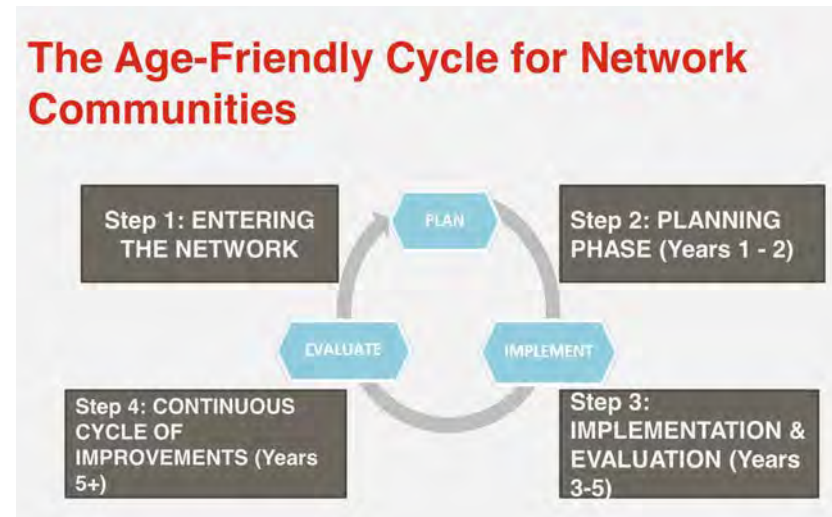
The Age-Friendly Cycle for Network Communities

Step 1: ENTERING THE NETWORK

PLAN

Step 2: PLANNING PHASE (Years 1 - 2)

EVALUATE

IMPLEMENT

Step 4: CONTINUOUS CYCLE OF IMPROVEMENTS (Years 5+)

Step 3: IMPLEMENTATION & EVALUATION (Years 3-5)